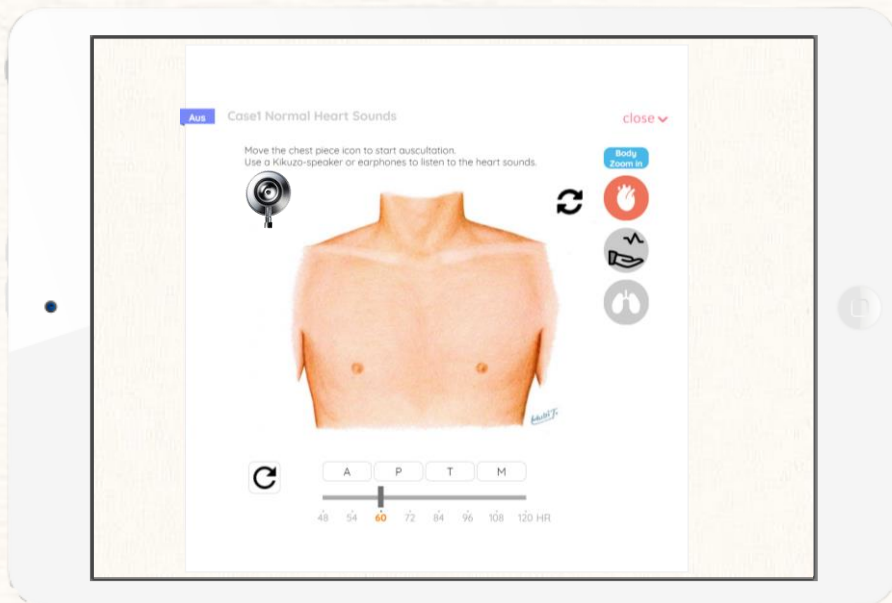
Aus Case1 Normal Heart Sounds

close

Move the chest piece icon to start auscultation.
Use a Kikuzo-speaker or earphones to listen to the heart sounds.

Body Zoom in

A P T M

48 54 60 72 84 96 108 120 HR